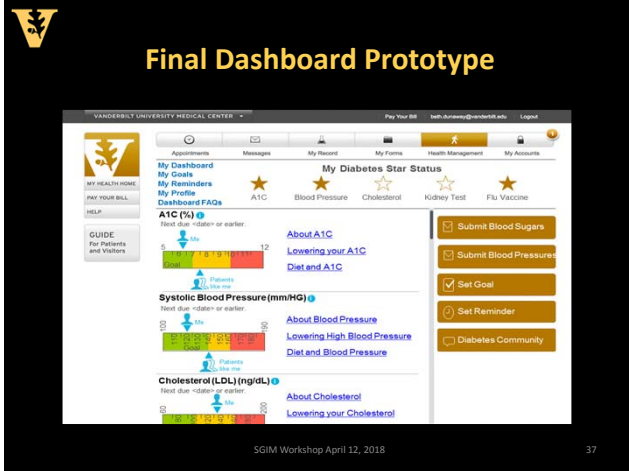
Final Dashboard Prototype

VANDERBILT UNIVERSITY MEDICAL CENTER

Pay Your Bill beth.dunaway@vanderbilt.edu Logout

Appointments Messages My Record My Forms Health Management My Accounts

MY HEALTH HOME
PAY YOUR BILL
HELP

GUIDE
For Patients and Visitors

My Dashboard
My Goals
My Reminders
My Profile
Dashboard FAQs

My Diabetes Star Status

A1C Blood Pressure Cholesterol Kidney Test Flu Vaccine

A1C (%)
Next due <date> or earlier.
Me
5 12
5 6 7 7 8 9 10 11
Goal
Patients like me

About A1C
Lowering your A1C
Diet and A1C

Systolic Blood Pressure (mm/HG)
Next due <date> or earlier.
Me
100 190
Goal
Patients like me

About Blood Pressure
Lowering High Blood Pressure
Diet and Blood Pressure

Cholesterol (LDL) (ng/dL)
Next due <date> or earlier.
Me
60 200

About Cholesterol
Lowering your Cholesterol

Submit Blood Sugars
Submit Blood Pressures
Set Goal
Set Reminder
Diabetes Community

SGIM Workshop April 12, 2018

37